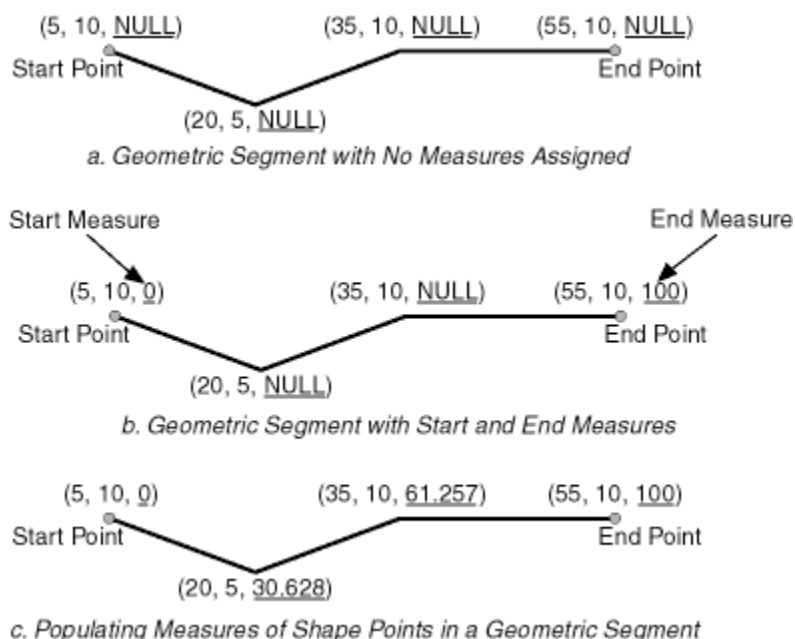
(5, 10, NULL)
Start Point

(35, 10, NULL)

(55, 10, NULL)
End Point

(20, 5, NULL)

a. Geometric Segment with No Measures Assigned

Start Measure

End Measure

(5, 10, 0)
Start Point

(35, 10, NULL)

(55, 10, 100)
End Point

(20, 5, NULL)

b. Geometric Segment with Start and End Measures

(5, 10, 0)
Start Point

(35, 10, 61.257)

(55, 10, 100)
End Point

(20, 5, 30.628)

c. Populating Measures of Shape Points in a Geometric Segment